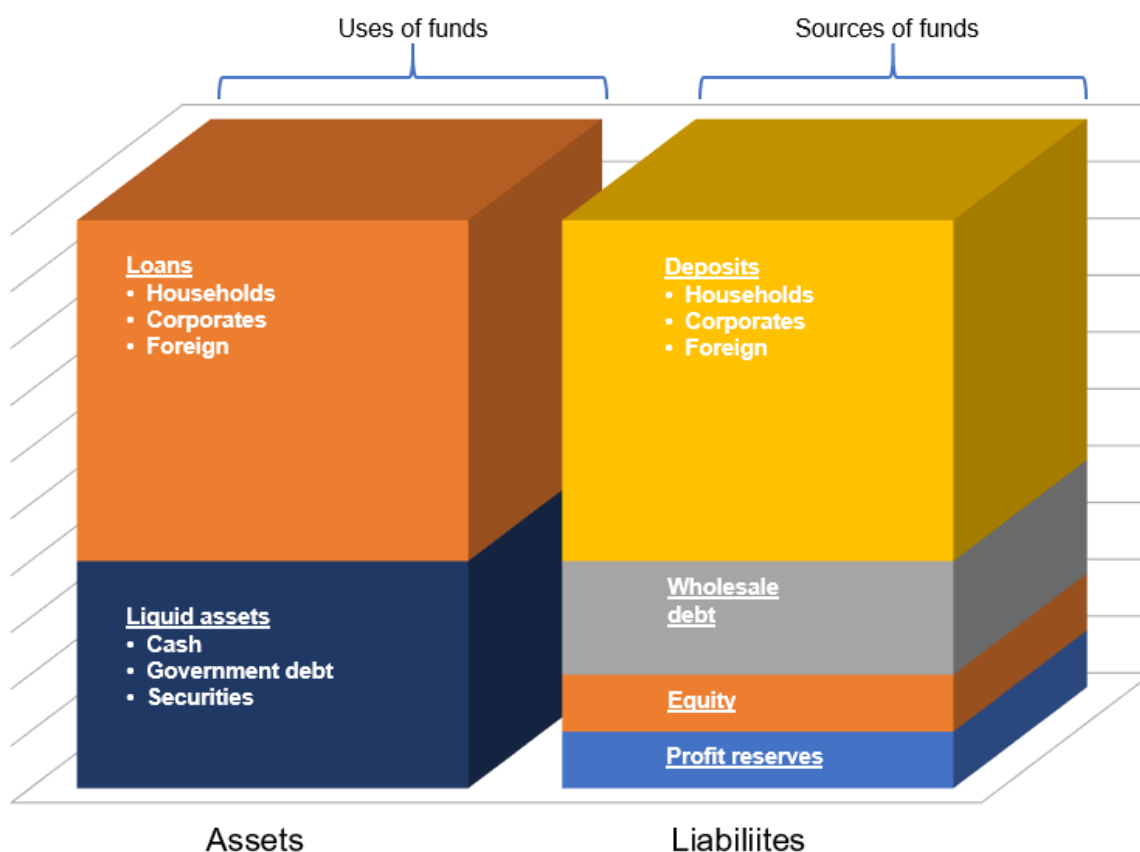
Uses of funds

Sources of funds

Loans
• Households
• Corporates
• Foreign

Liquid assets
• Cash
• Government debt
• Securities

Deposits
• Households
• Corporates
• Foreign

Wholesale debt

Equity

Profit reserves

Assets

Liabiliites